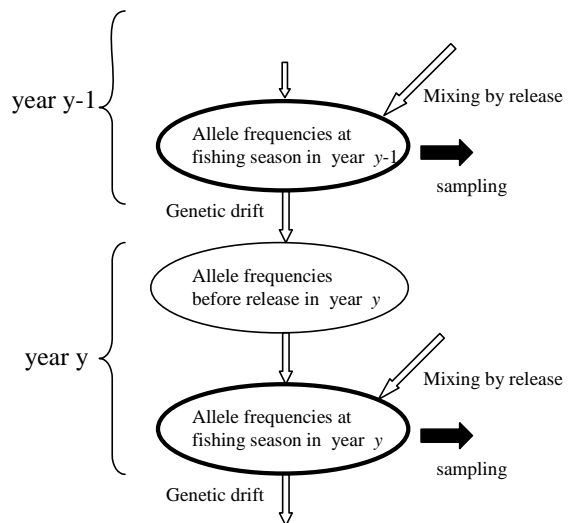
year y-1

Mixing by release

Allele frequencies at fishing season in year $y$-1

sampling

Genetic drift

Allele frequencies before release in year $y$

year y

Mixing by release

Allele frequencies at fishing season in year $y$

sampling

Genetic drift